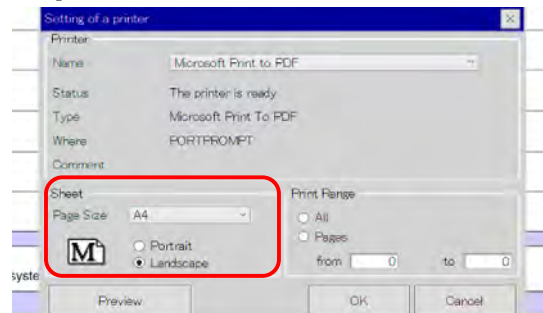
Setting of a printer

Printer

Name Microsoft Print to PDF

Status The printer is ready

Type Microsoft Print To PDF

Where PORTPROMPT

Comment

Sheet

Page Size A4

Portrait

Landscape

Print Range

All

Pages

from 0 to 0

syste

Preview

OK

Cancel